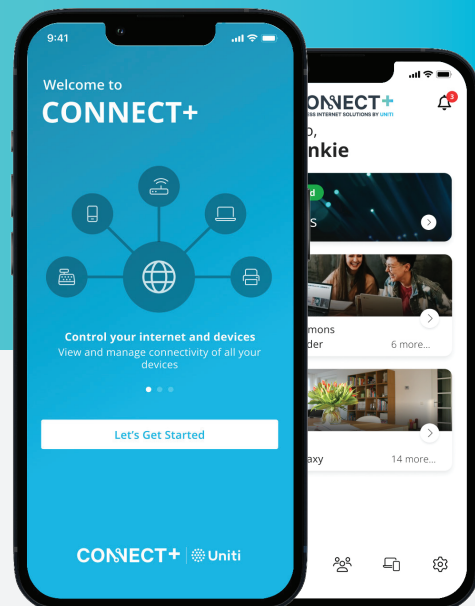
9:41

Welcome to
CONNECT+

Control your internet and devices
View and manage connectivity of all your devices

Let's Get Started

CONNECT+ | Uniti

ONNECT+
ESS INTERNET SOLUTIONS BY UNITI

3

o,
nkie

d
S

mons
der
6 more...

axy
14 more...